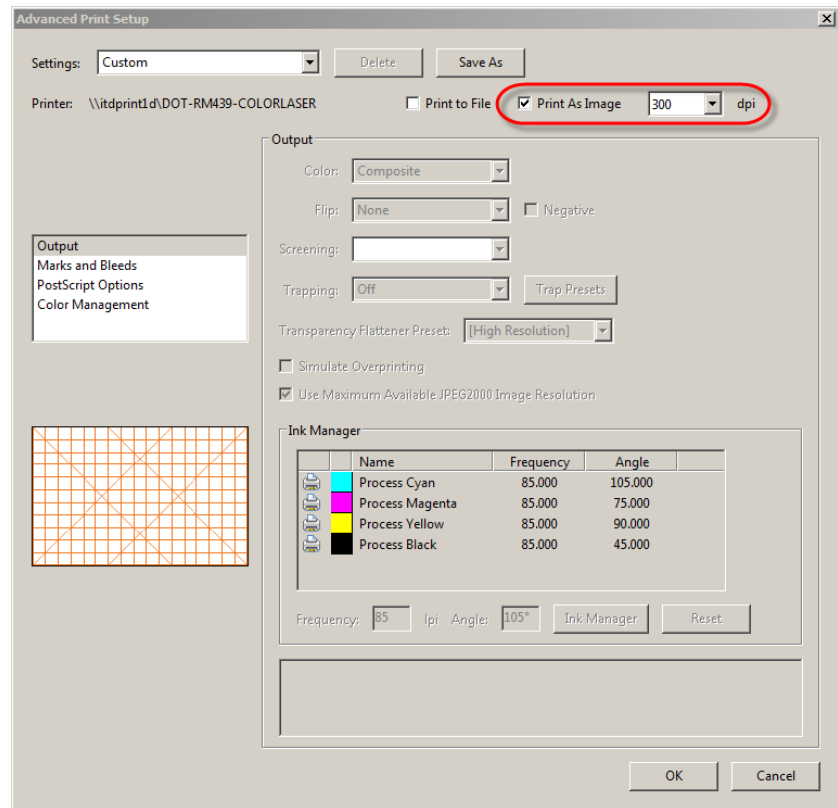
Advanced Print Setup

Settings: Custom
Delete
Save As

Printer: \\itdprint1d\DOT-RM439-COLORLASER
Print to File
Print As Image 300 dpi

Output
Marks and Bleeds
PostScript Options
Color Management

Output
Color: Composite
Flip: None
Negative
Screening:
Trapping: Off
Trap Presets
Transparency Flattener Preset: [High Resolution]
Simulate Overprinting
Use Maximum Available JPEG2000 Image Resolution

Ink Manager

| | | Name | Frequency | Angle |
|---|---|---|---|---|
| | | Process Cyan | 85.000 | 105.000 |
| | | Process Magenta | 85.000 | 75.000 |
| | | Process Yellow | 85.000 | 90.000 |
| | | Process Black | 85.000 | 45.000 |

Frequency: 85 lpi Angle: 105°
Ink Manager
Reset

OK
Cancel